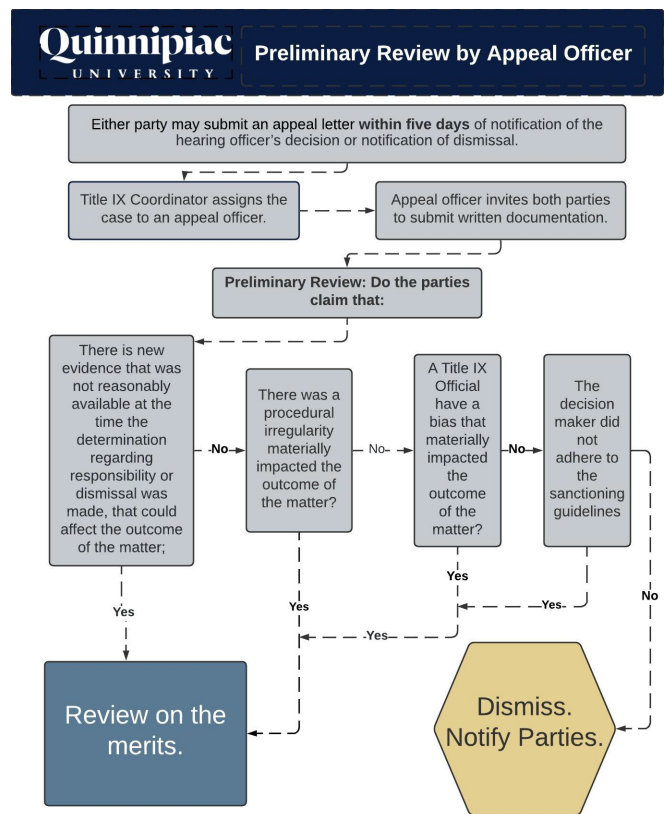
Quinnipiac UNIVERSITY

Preliminary Review by Appeal Officer

Either party may submit an appeal letter **within five days** of notification of the hearing officer's decision or notification of dismissal.

Title IX Coordinator assigns the case to an appeal officer.

Appeal officer invites both parties to submit written documentation.

**Preliminary Review: Do the parties claim that:**

There is new evidence that was not reasonably available at the time the determination regarding responsibility or dismissal was made, that could affect the outcome of the matter;

No

There was a procedural irregularity materially impacted the outcome of the matter?

No

A Title IX Official have a bias that materially impacted the outcome of the matter?

No

The decision maker did not adhere to the sanctioning guidelines

Yes

Yes

Yes

Yes

Yes

No

Review on the merits.

Dismiss. Notify Parties.